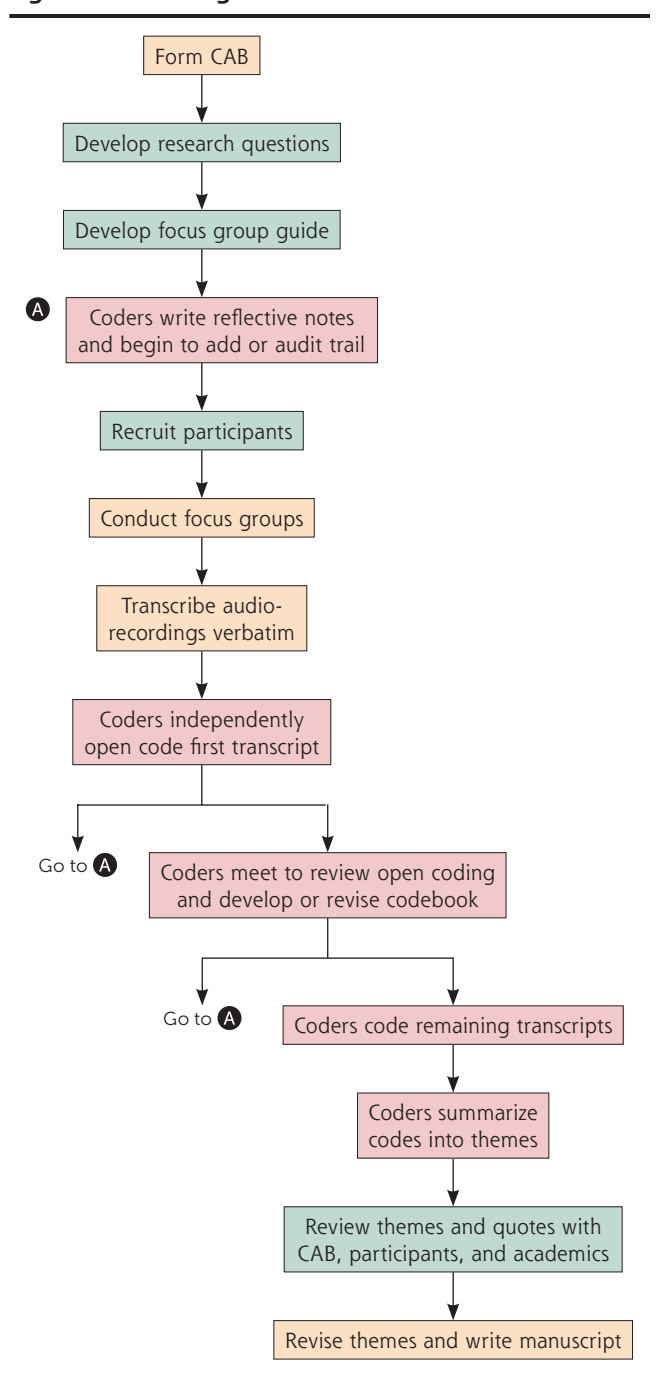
Form CAB

Develop research questions

Develop focus group guide

A Coders write reflective notes and begin to add or audit trail

Recruit participants

Conduct focus groups

Transcribe audio-recordings verbatim

Coders independently open code first transcript

Go to A

Coders meet to review open coding and develop or revise codebook

Go to A

Coders code remaining transcripts

Coders summarize codes into themes

Review themes and quotes with CAB, participants, and academics

Revise themes and write manuscript